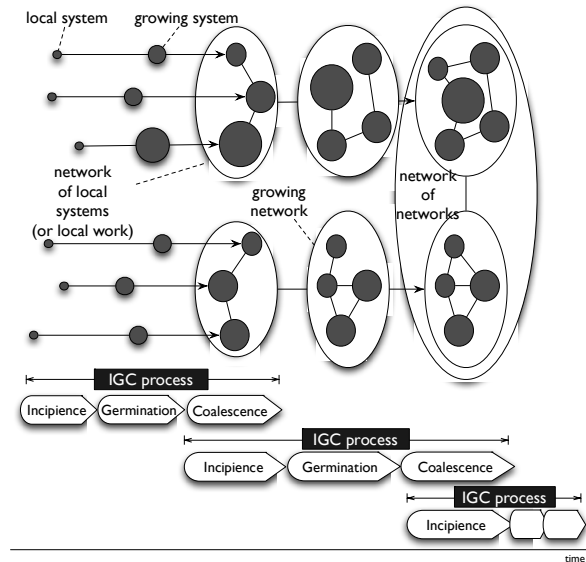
local system

growing system

network of local systems (or local work)

growing network

network of networks

IGC process

Incipience

Germination

Coalescence

IGC process

Incipience

Germination

Coalescence

IGC process

Incipience

time